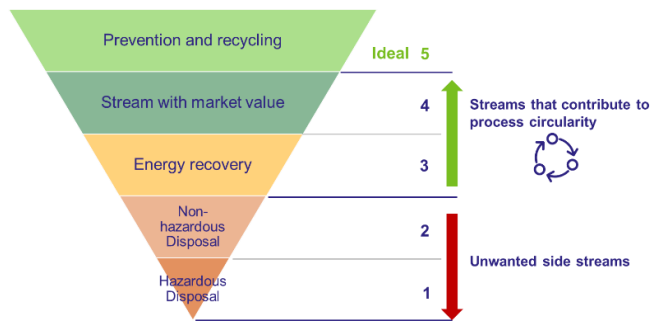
Prevention and recycling

Ideal 5

Stream with market value

4

Streams that contribute to process circularity

Energy recovery

3

Non-hazardous Disposal

2

Unwanted side streams

Hazardous Disposal

1